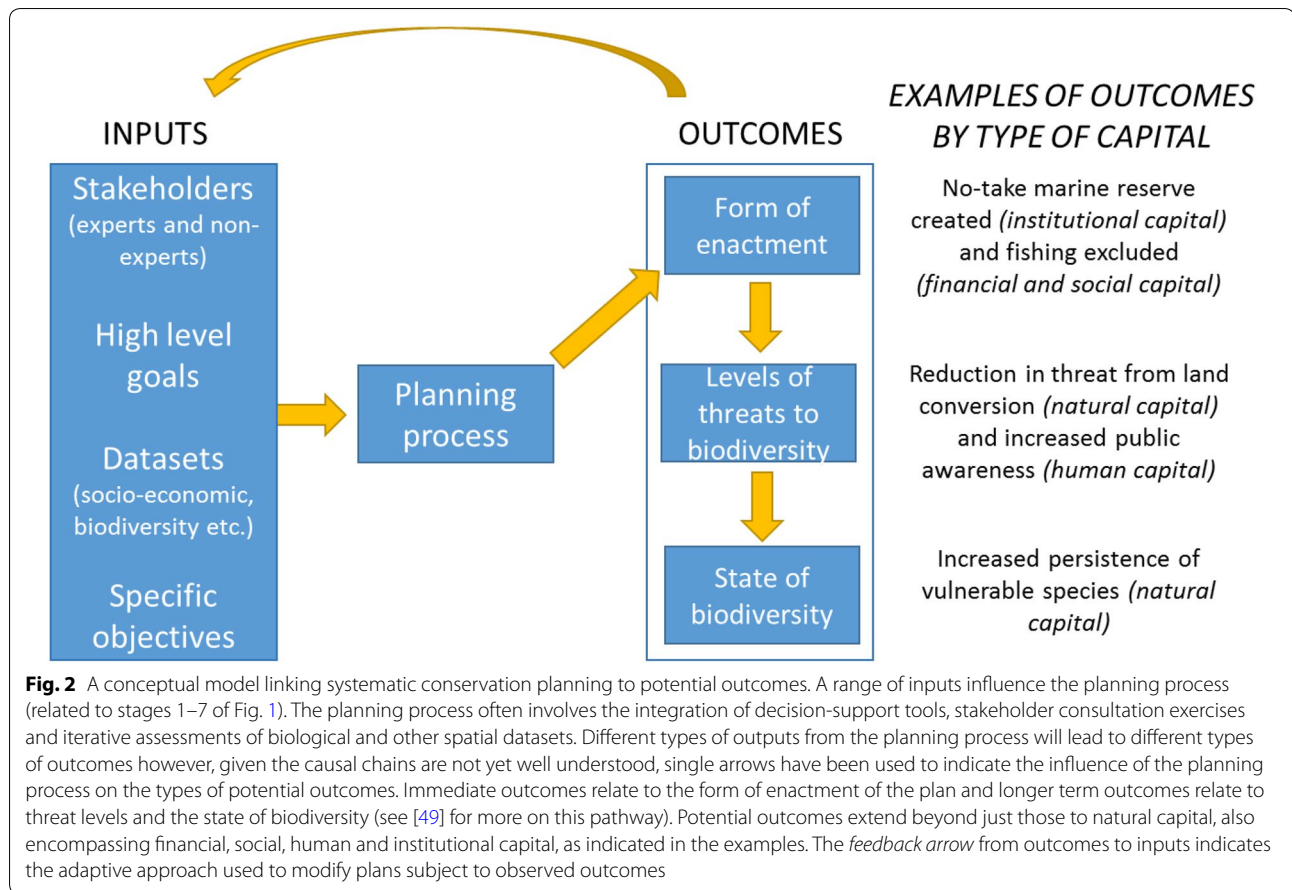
INPUTS

Stakeholders (experts and non-experts)

High level goals

Datasets (socio-economic, biodiversity etc.)

Specific objectives

Planning process

OUTCOMES

Form of enactment

Levels of threats to biodiversity

State of biodiversity

EXAMPLES OF OUTCOMES BY TYPE OF CAPITAL

No-take marine reserve created (institutional capital) and fishing excluded (financial and social capital)

Reduction in threat from land conversion (natural capital) and increased public awareness (human capital)

Increased persistence of vulnerable species (natural capital)

Fig. 2 A conceptual model linking systematic conservation planning to potential outcomes. A range of inputs influence the planning process (related to stages 1–7 of Fig. 1). The planning process often involves the integration of decision-support tools, stakeholder consultation exercises and iterative assessments of biological and other spatial datasets. Different types of outputs from the planning process will lead to different types of outcomes however, given the causal chains are not yet well understood, single arrows have been used to indicate the influence of the planning process on the types of potential outcomes. Immediate outcomes relate to the form of enactment of the plan and longer term outcomes relate to threat levels and the state of biodiversity (see [49] for more on this pathway). Potential outcomes extend beyond just those to natural capital, also encompassing financial, social, human and institutional capital, as indicated in the examples. The feedback arrow from outcomes to inputs indicates the adaptive approach used to modify plans subject to observed outcomes